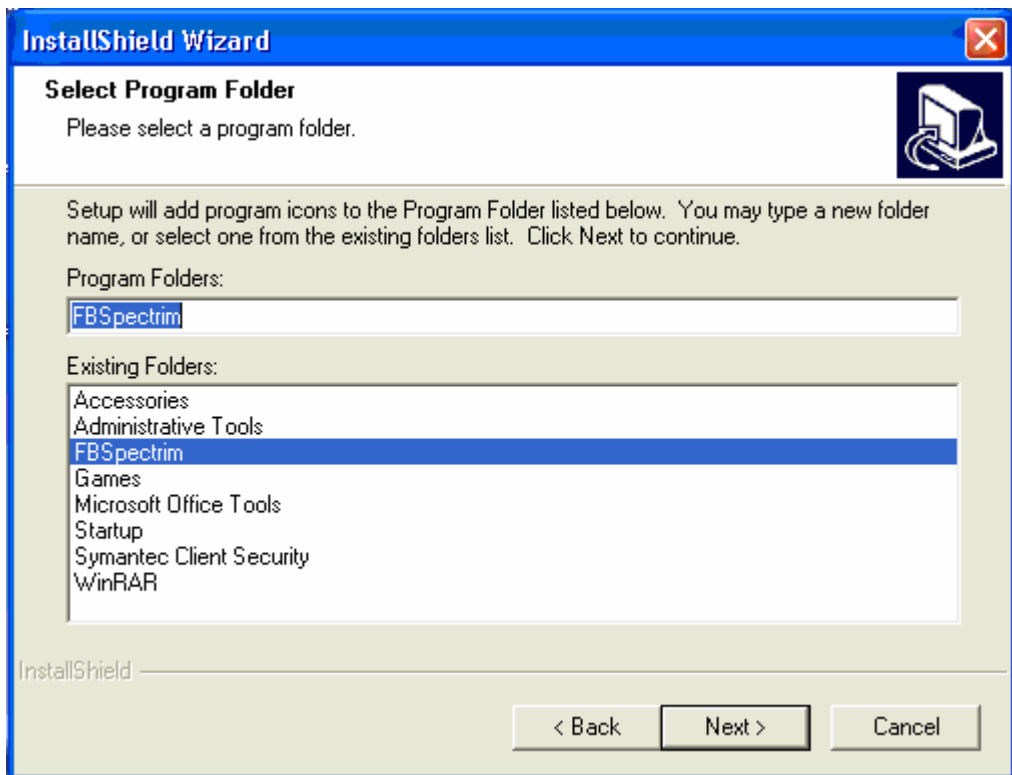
InstallShield Wizard

Select Program Folder

Please select a program folder.

Setup will add program icons to the Program Folder listed below. You may type a new folder name, or select one from the existing folders list. Click Next to continue.

Program Folders:

FBSpectrim

Existing Folders:

Accessories
Administrative Tools
FBSpectrim
Games
Microsoft Office Tools
Startup
Symantec Client Security
WinRAR

InstallShield

< Back

Next >

Cancel